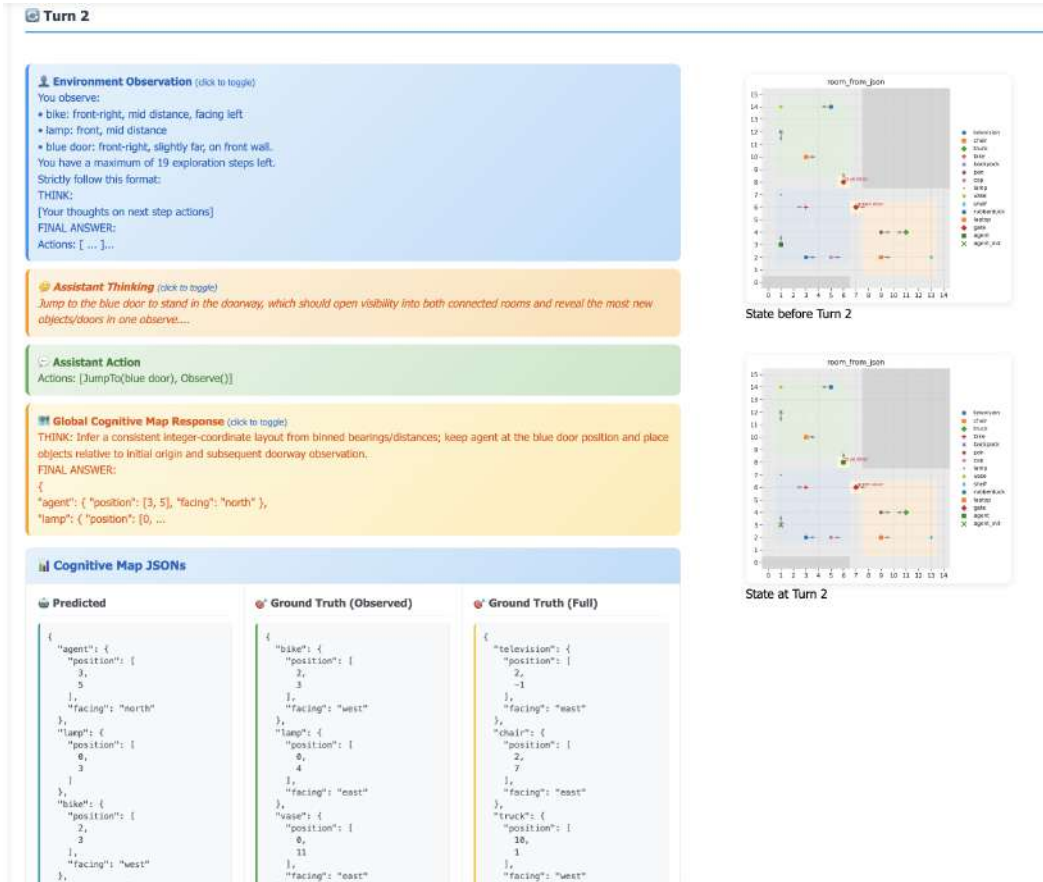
Turn 2

Environment Observation (click to toggle)
You observe:
• bike: front-right, mid distance, facing left
• lamp: front, mid distance
• blue door: front-right, slightly far, on front wall.
You have a maximum of 19 exploration steps left.
Strictly follow this format:
THINK:
[Your thoughts on next step actions]
FINAL ANSWER:
Actions: [ ... ]...

Assistant Thinking (click to toggle)
Jump to the blue door to stand in the doorway, which should open visibility into both connected rooms and reveal the most new objects/doors in one observe....

Assistant Action
Actions: [JumpTo(blue door), Observe()]

Global Cognitive Map Response (click to toggle)
THINK: Infer a consistent integer-coordinate layout from binned bearings/distances; keep agent at the blue door position and place objects relative to initial origin and subsequent doorway observation.
FINAL ANSWER:
{
"agent": { "position": [3, 5], "facing": "north" },
"lamp": { "position": [0, ...

Cognitive Map JSONs

Predicted
{
  "agent": {
    "position": [
      3,
      5
    ],
    "facing": "north"
  },
  "lamp": {
    "position": [
      0,
      3
    ]
  },
  "bike": {
    "position": [
      2,
      3
    ],
    "facing": "west"
  },

Ground Truth (Observed)
{
  "bike": {
    "position": [
      3,
      3
    ],
    "facing": "west"
  },
  "lamp": {
    "position": [
      0,
      4
    ],
    "facing": "east"
  },
  "vase": {
    "position": [
      0,
      11
    ],
    "facing": "east"

Ground Truth (Full)
{
  "television": {
    "position": [
      2,
      -1
    ],
    "facing": "east"
  },
  "chair": {
    "position": [
      2,
      7
    ],
    "facing": "east"
  },
  "truck": {
    "position": [
      10,
      1
    ],
    "facing": "west"

room_from_json
television
chair
truck
bike
backpack
pot
cup
lamp
vase
shelf
rubberduck
laptop
gate
agent
agent_init
State before Turn 2

room_from_json
television
chair
truck
bike
backpack
pot
cup
lamp
vase
shelf
rubberduck
laptop
gate
agent
agent_init
State at Turn 2